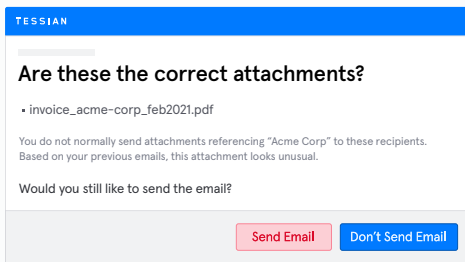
TESSIAN

Are these the correct attachments?

▪ invoice_acme-corp_feb2021.pdf

You do not normally send attachments referencing "Acme Corp" to these recipients. Based on your previous emails, this attachment looks unusual.

Would you still like to send the email?

Send Email
Don't Send Email